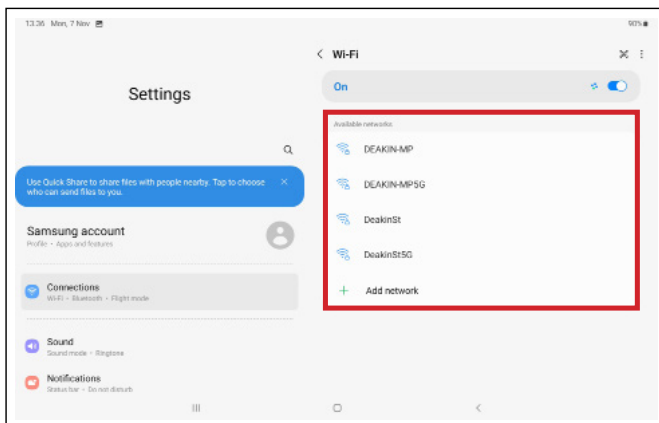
13:36 Mon, 7 Nov

90%

Settings

Use Quick Share to share files with people nearby. Tap to choose who can send files to you.

Samsung account
Profile • Apps and features

Connections
Wi-Fi • Bluetooth • Flight mode

Sound
Sound mode • Ringtone

Notifications
Status bar • Do not disturb

< Wi-Fi

On

Available networks

DEAKIN-MP

DEAKIN-MP5G

DeakinSt

DeakinSt5G

+ Add network